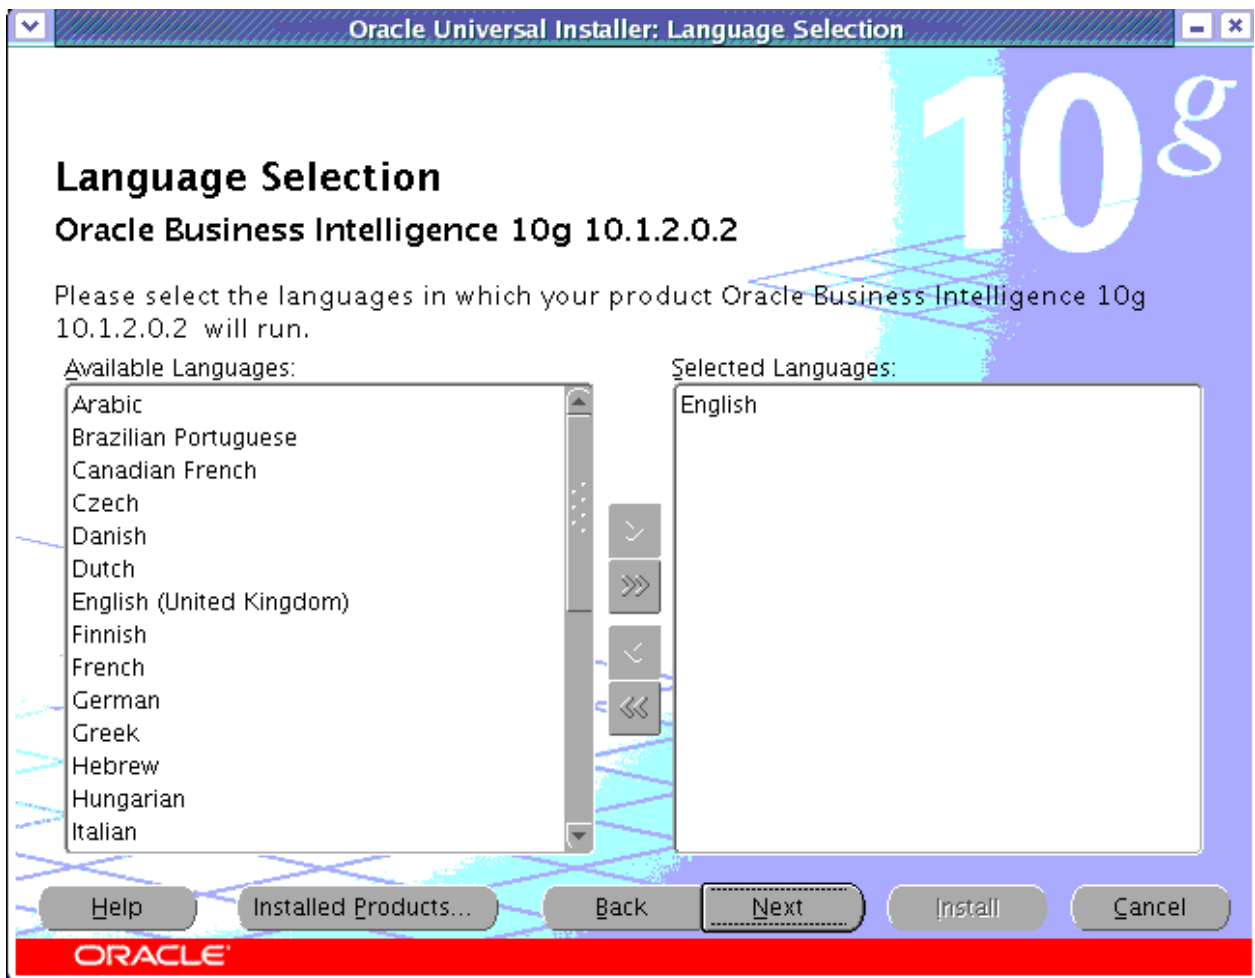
Oracle Universal Installer: Language Selection

10g

Language Selection

Oracle Business Intelligence 10g 10.1.2.0.2

Please select the languages in which your product Oracle Business Intelligence 10g 10.1.2.0.2 will run.

Available Languages:

Arabic
Brazilian Portuguese
Canadian French
Czech
Danish
Dutch
English (United Kingdom)
Finnish
French
German
Greek
Hebrew
Hungarian
Italian

Selected Languages:

English

>
>>
<
<<

Help
Installed Products...
Back
Next
Install
Cancel

ORACLE